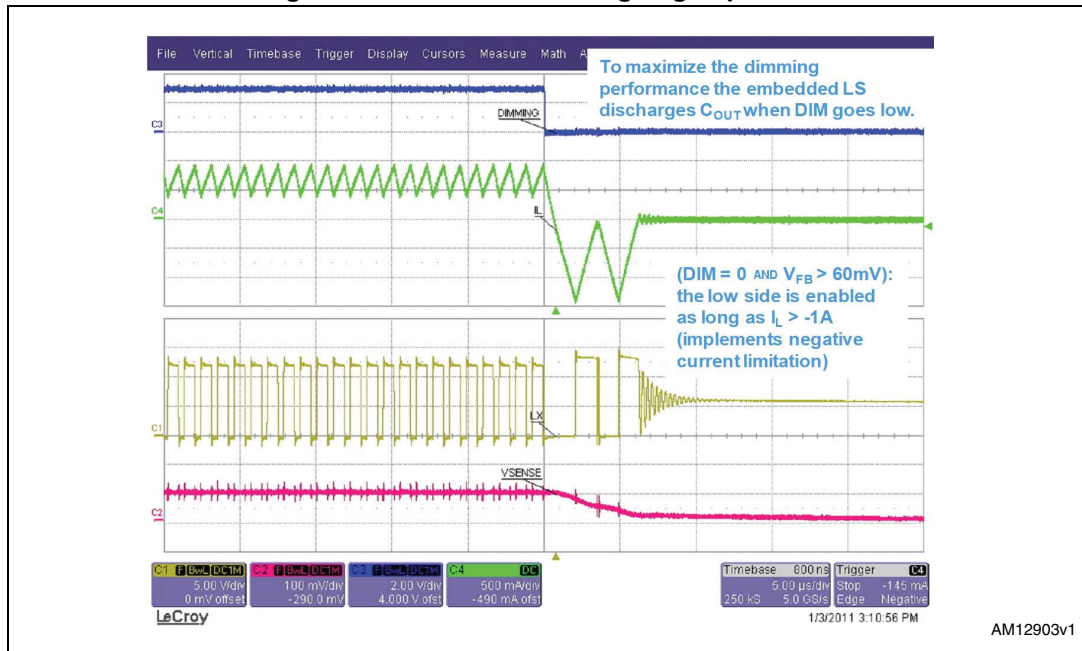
File Vertical Timebase Trigger Display Cursors Measure Math A

To maximize the dimming performance the embedded LS discharges $C_{OUT}$ when DIM goes low.

C3
DIMMING

C4
IL

(DIM = 0 AND $V_{FB}$ > 60mV): the low side is enabled as long as $I_L$ > -1A (implements negative current limitation)

C1
LX

VSENSE
C2

| C1 B BwL DC1M | C2 B BwL DC1M | C3 B BwL DC1M | C4 DC |
|---|---|---|---|
| 5.00 V/div | 100 mV/div | 2.00 V/div | 500 mA/div |
| 0 mV offset | -290.0 mV | 4.000 V ofst | -490 mA ofst |

| Timebase | 800 ns | Trigger | C4 |
|---|---|---|---|
| | 5.00 µs/div | Stop | -145 mA |
| 250 kS | 5.0 GS/s | Edge | Negative |

LeCroy
1/3/2011 3:10:56 PM

AM12903v1